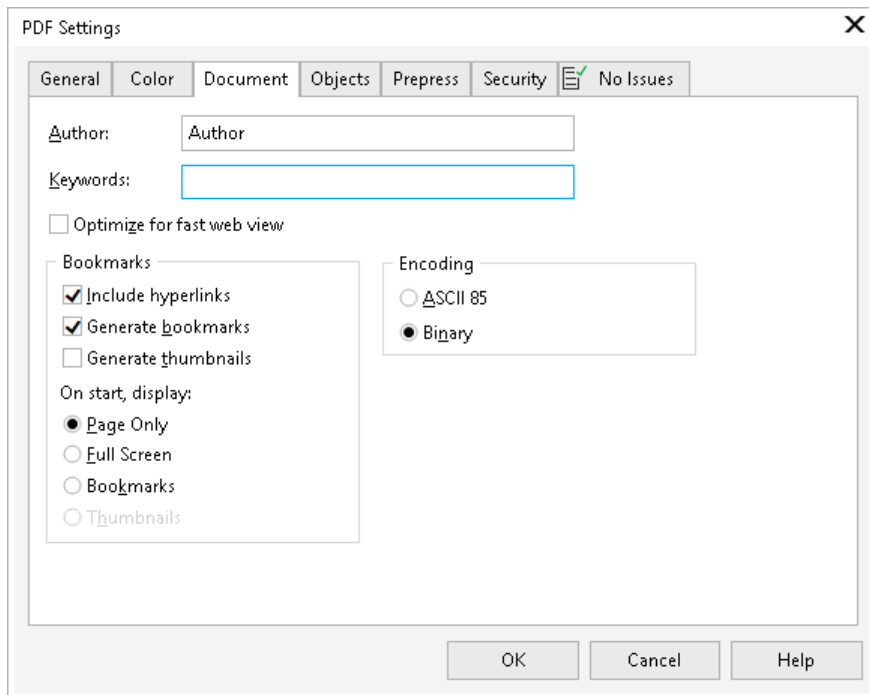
PDF Settings

General | Color | Document | Objects | Prepress | Security | No Issues

Author: Author

Keywords:

Optimize for fast web view

Bookmarks

Include hyperlinks

Generate bookmarks

Generate thumbnails

On start, display:

Page Only

Full Screen

Bookmarks

Thumbnails

Encoding

ASCII 85

Binary

OK | Cancel | Help